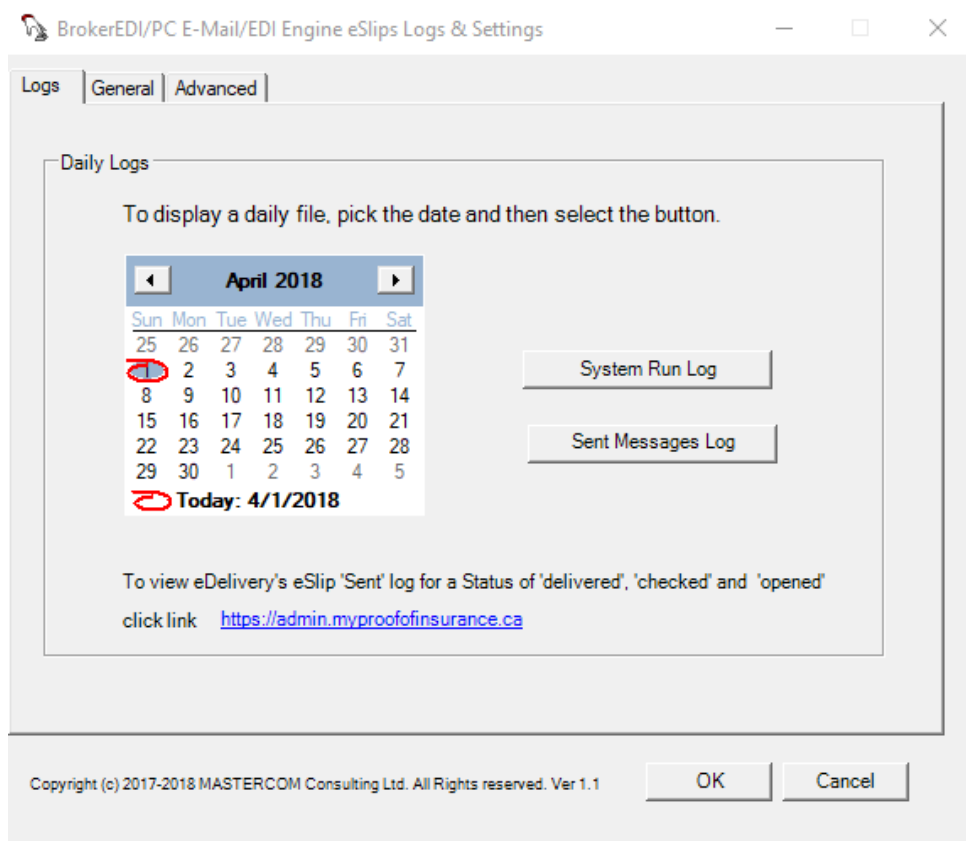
BrokerEDI/PC E-Mail/EDI Engine eSlips Logs & Settings

Logs | General | Advanced

Daily Logs

To display a daily file, pick the date and then select the button.

April 2018

| Sun | Mon | Tue | Wed | Thu | Fri | Sat |
|---|---|---|---|---|---|---|
| 25 | 26 | 27 | 28 | 29 | 30 | 31 |
| 1 | 2 | 3 | 4 | 5 | 6 | 7 |
| 8 | 9 | 10 | 11 | 12 | 13 | 14 |
| 15 | 16 | 17 | 18 | 19 | 20 | 21 |
| 22 | 23 | 24 | 25 | 26 | 27 | 28 |
| 29 | 30 | 1 | 2 | 3 | 4 | 5 |

Today: 4/1/2018

System Run Log

Sent Messages Log

To view eDelivery's eSlip 'Sent' log for a Status of 'delivered', 'checked' and 'opened' click link https://admin.myproofofinsurance.ca

Copyright (c) 2017-2018 MASTERCOM Consulting Ltd. All Rights reserved. Ver 1.1

OK

Cancel